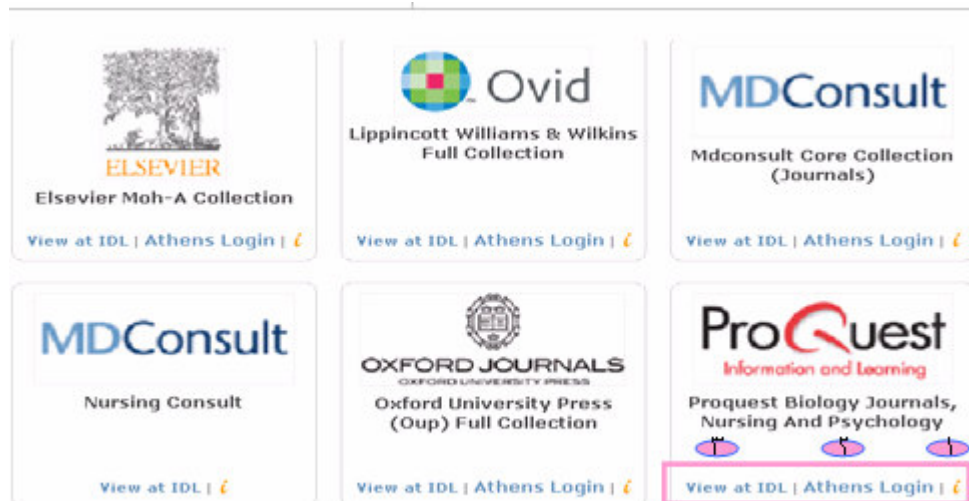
ELSEVIER
Elsevier Moh-A Collection
View at IDL | Athens Login | *i*

Ovid
Lippincott Williams & Wilkins Full Collection
View at IDL | Athens Login | *i*

MDConsult
Mdconsult Core Collection (Journals)
View at IDL | Athens Login | *i*

MDConsult
Nursing Consult
View at IDL | *i*

OXFORD JOURNALS
OXFORD UNIVERSITY PRESS
Oxford University Press (Oup) Full Collection
View at IDL | Athens Login | *i*

ProQuest
Information and Learning
Proquest Biology Journals, Nursing And Psychology
٣ ٢ ١
View at IDL | Athens Login | *i*